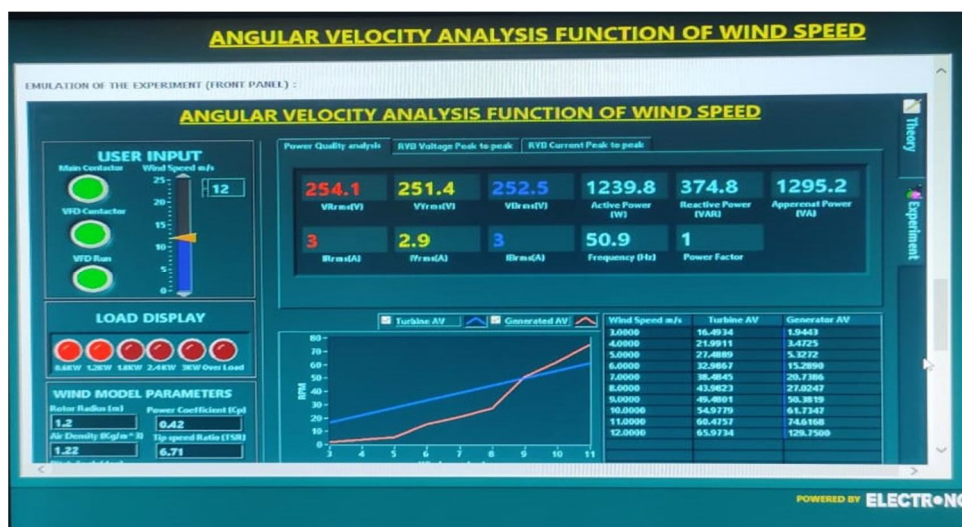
ANGULAR VELOCITY ANALYSIS FUNCTION OF WIND SPEED

EMULATION OF THE EXPERIMENT (FRONT PANEL) :

ANGULAR VELOCITY ANALYSIS FUNCTION OF WIND SPEED

Theory

Experiment

USER INPUT

Main Contactor

Wind Speed m/s

25
20
15
10
5
0

12

VFD Contactor

VFD Run

Power Quality analysis | RYB Voltage Peak to peak | RYB Current Peak to peak

254.1 VRrms(V)
251.4 VYrms(V)
252.5 VBrms(V)
1239.8 Active Power (W)
374.8 Reactive Power (VAR)
1295.2 Apperent Power (VA)

3 IRrms(A)
2.9 IYrms(A)
3 IBrms(A)
50.9 Frequency (Hz)
1 Power Factor

LOAD DISPLAY

0.6KW 1.2KW 1.8KW 2.4KW 3KW Over Load

WIND MODEL PARAMETERS

Rotor Radius (m)
1.2
Power Coefficient (Cp)
0.42
Air Density (Kg/m^3)
1.22
Tip speed Ratio (TSR)
6.71

Turbine AV
Generated AV

RPM

80
70
60
50
40
30
20
10
0

3 4 5 6 7 8 9 10 11

| Wind Speed m/s | Turbine AV | Generator AV |
|---|---|---|
| 3.0000 | 16.4934 | 1.9443 |
| 4.0000 | 21.9911 | 3.4725 |
| 5.0000 | 27.4889 | 5.3272 |
| 6.0000 | 32.9867 | 15.2890 |
| 7.0000 | 38.4845 | 20.7386 |
| 8.0000 | 43.9823 | 27.0247 |
| 9.0000 | 49.4801 | 50.3819 |
| 10.0000 | 54.9779 | 61.7347 |
| 11.0000 | 60.4757 | 74.6168 |
| 12.0000 | 65.9734 | 129.7500 |

POWERED BY ELECTRONC